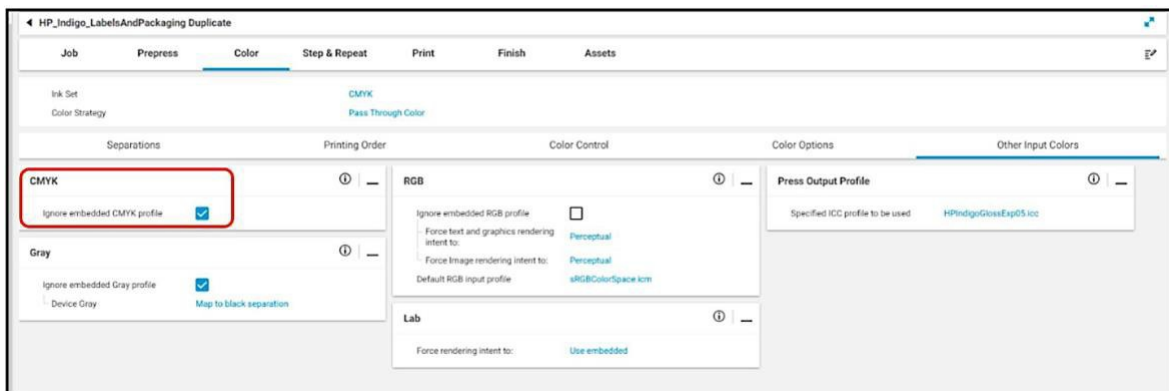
◀ HP_Indigo_LabelsAndPackaging Duplicate

Job | Prepress | Color | Step & Repeat | Print | Finish | Assets

Ink Set CMYK
Color Strategy Pass Through Color

Separations | Printing Order | Color Control | Color Options | Other Input Colors

CMYK
Ignore embedded CMYK profile

Gray
Ignore embedded Gray profile
Device Gray Map to black separation

RGB
Ignore embedded RGB profile
Force text and graphics rendering intent to: Perceptual
Force Image rendering intent to: Perceptual
Default RGB input profile sRGBColorSpace.icm

Lab
Force rendering intent to: Use embedded

Press Output Profile
Specified ICC profile to be used HPIndigoGlossExp05.icc